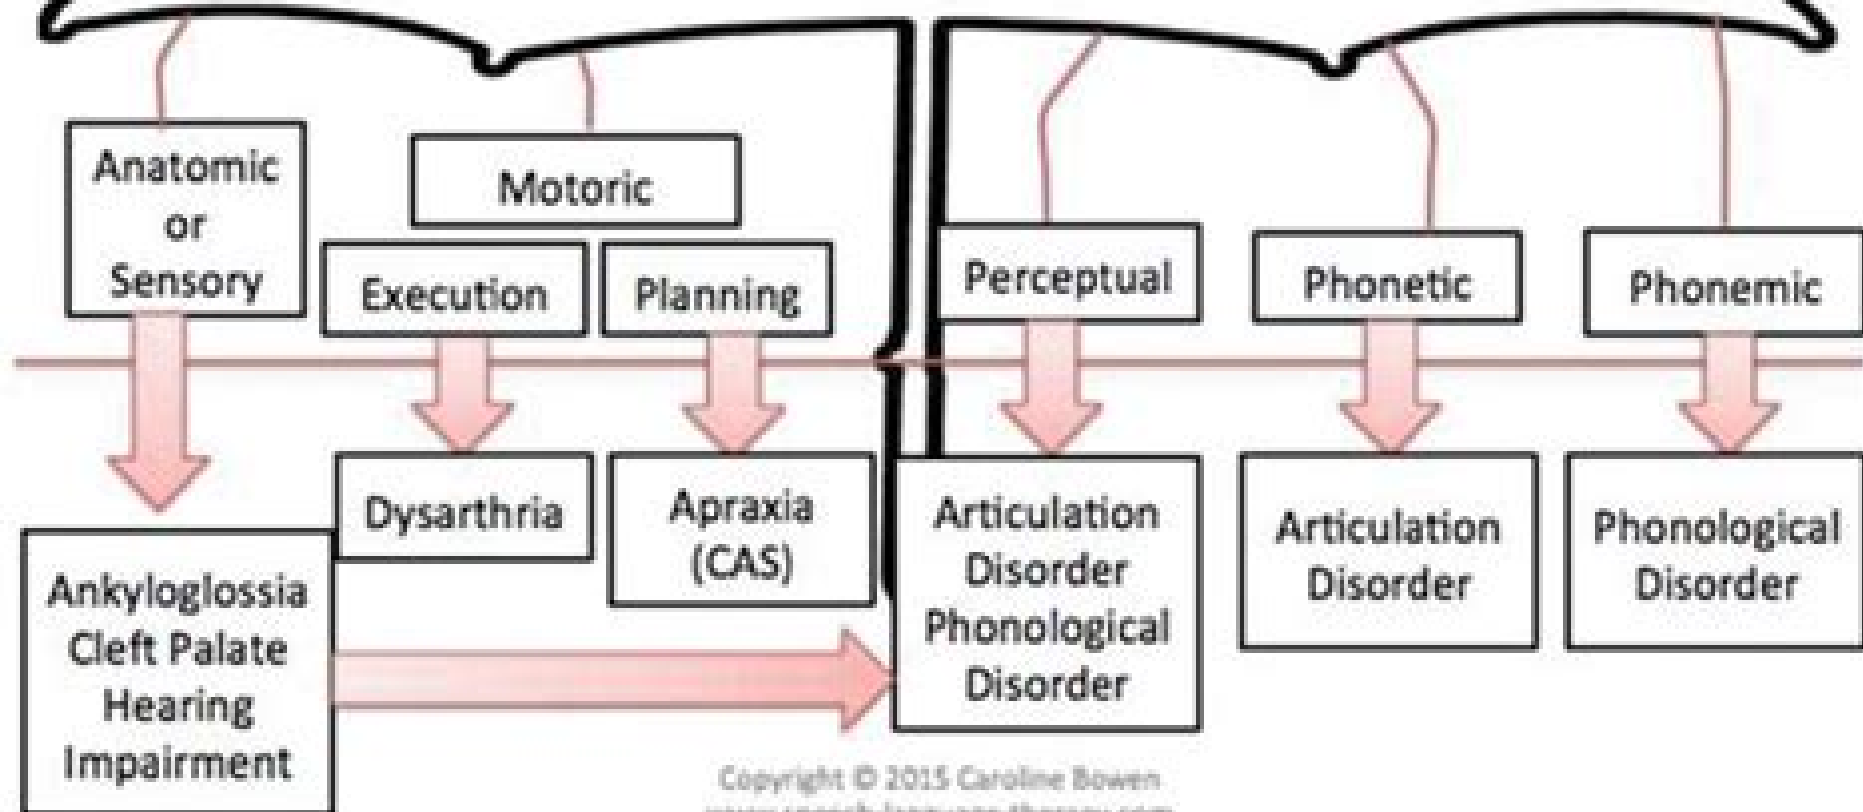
Anatomic or Sensory

Motoric

Execution

Planning

Perceptual

Phonetic

Phonemic

Dysarthria

Apraxia (CAS)

Articulation Disorder Phonological Disorder

Articulation Disorder

Phonological Disorder

Ankyloglossia Cleft Palate Hearing Impairment

Copyright © 2015 Caroline Bowen

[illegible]